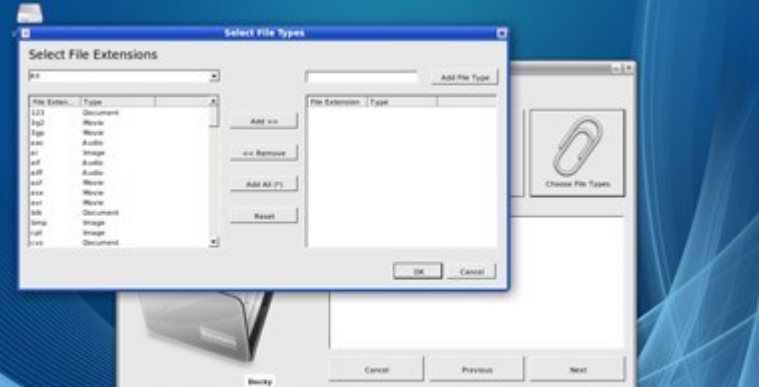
Select File Types

Select File Extensions

All

Add File Type

| File Exten... | Type |
|---|---|
| 123 | Document |
| 3g2 | Movie |
| 3gp | Movie |
| aac | Audio |
| ai | Image |
| aif | Audio |
| aiff | Audio |
| asf | Movie |
| asx | Movie |
| avi | Movie |
| bib | Document |
| bmp | Image |
| cgm | Image |
| csv | Document |

Add >>

<< Remove

Add All (*)

Reset

| File Extension | Type |
|---|---|

OK

Cancel

Choose File Types

Cancel

Previous

Next

Docky